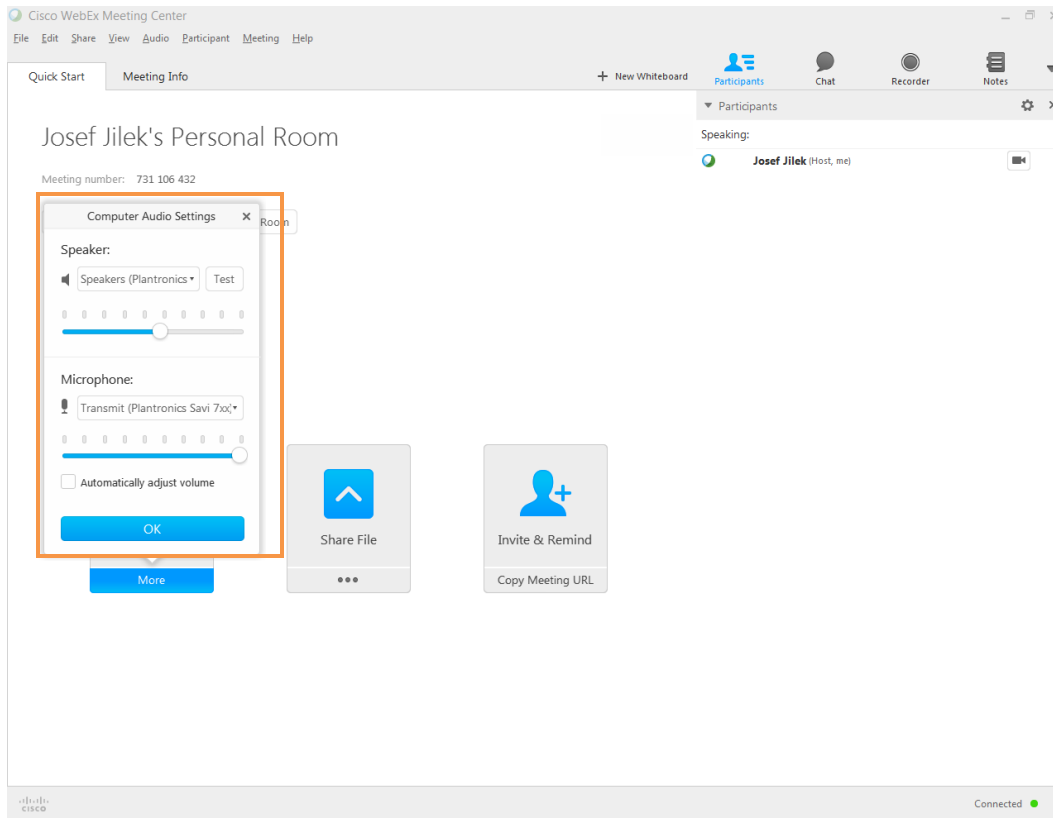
Cisco WebEx Meeting Center

File Edit Share View Audio Participant Meeting Help

Quick Start Meeting Info

+ New Whiteboard

Participants Chat Recorder Notes

Participants

Speaking:

Josef Jilek (Host, me)

Josef Jilek's Personal Room

Meeting number: 731 106 432

Room

Computer Audio Settings ×

Speaker:

Speakers (Plantronics Test

Microphone:

Transmit (Plantronics Savi 7xx

Automatically adjust volume

OK

More

Share File

•••

Invite & Remind

Copy Meeting URL

cisco

Connected